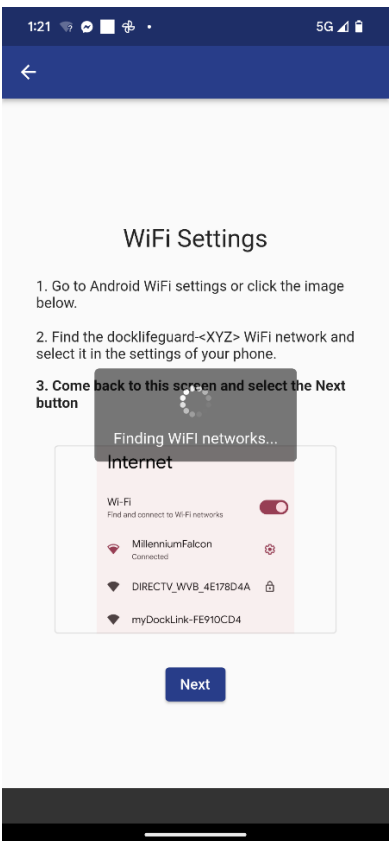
1:21 5G

WiFi Settings

1. Go to Android WiFi settings or click the image below.

2. Find the docklifeguard-<XYZ> WiFi network and select it in the settings of your phone.

**3. Come back to this screen and select the Next button**

Finding WiFI networks...

Internet

Wi-Fi
Find and connect to Wi-Fi networks

MillenniumFalcon
Connected

DIRECTV_WVB_4E178D4A

myDockLink-FE910CD4

Next